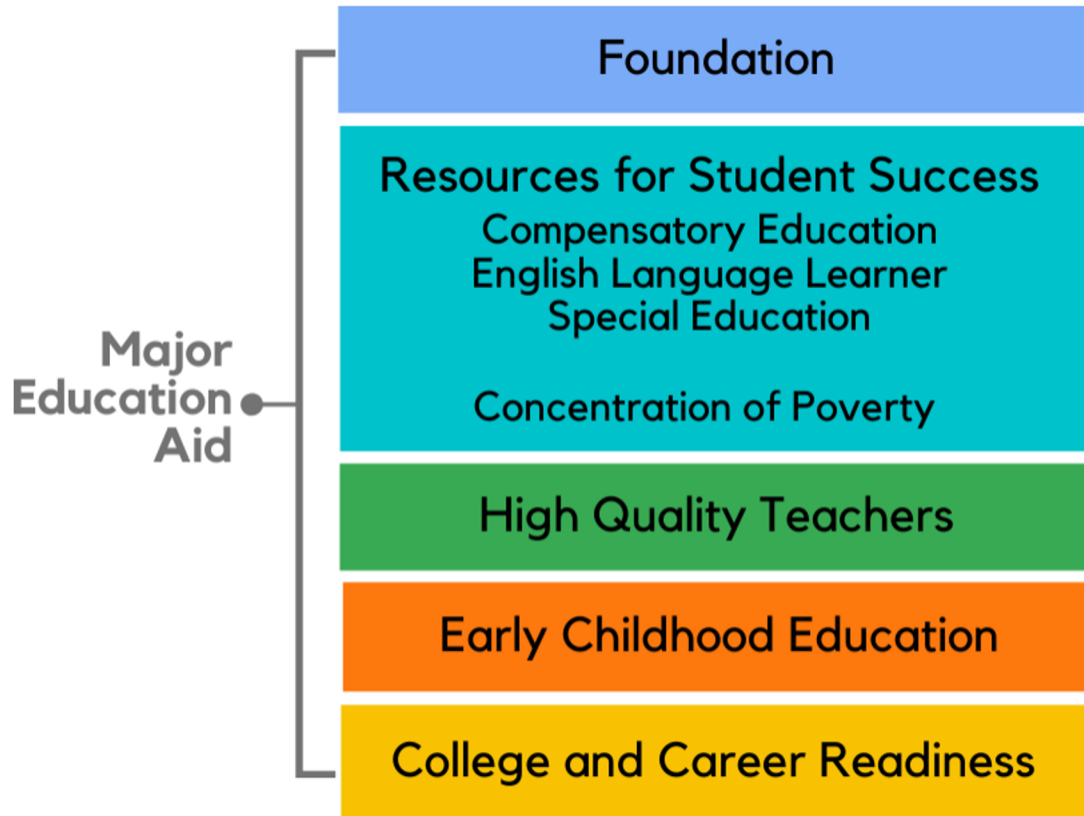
Major Education Aid

Foundation

Resources for Student Success
Compensatory Education
English Language Learner
Special Education

Concentration of Poverty

High Quality Teachers

Early Childhood Education

College and Career Readiness